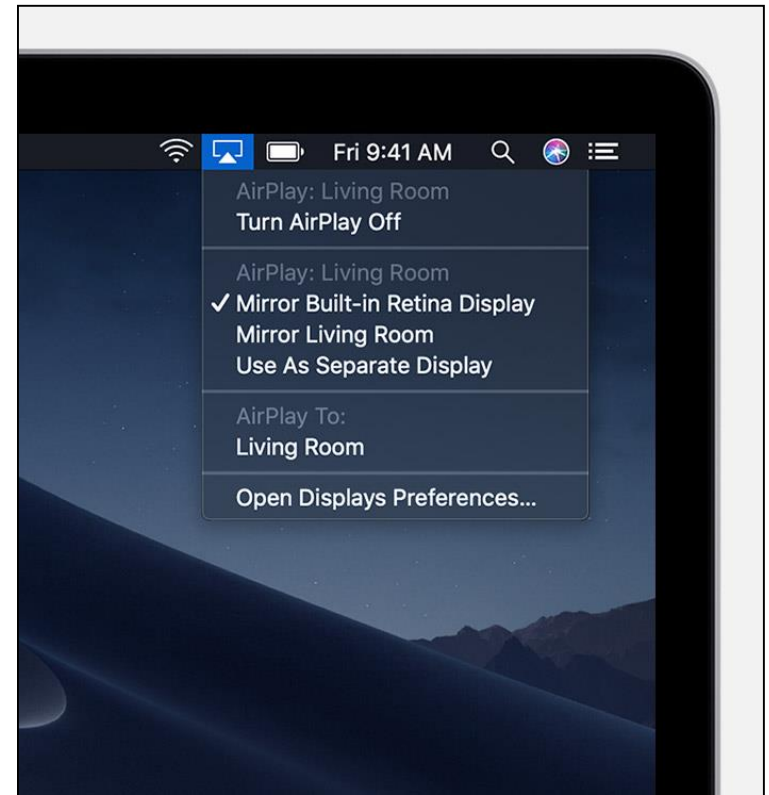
Fri 9:41 AM

AirPlay: Living Room
Turn AirPlay Off

AirPlay: Living Room
✓ Mirror Built-in Retina Display
Mirror Living Room
Use As Separate Display

AirPlay To:
Living Room

Open Displays Preferences...